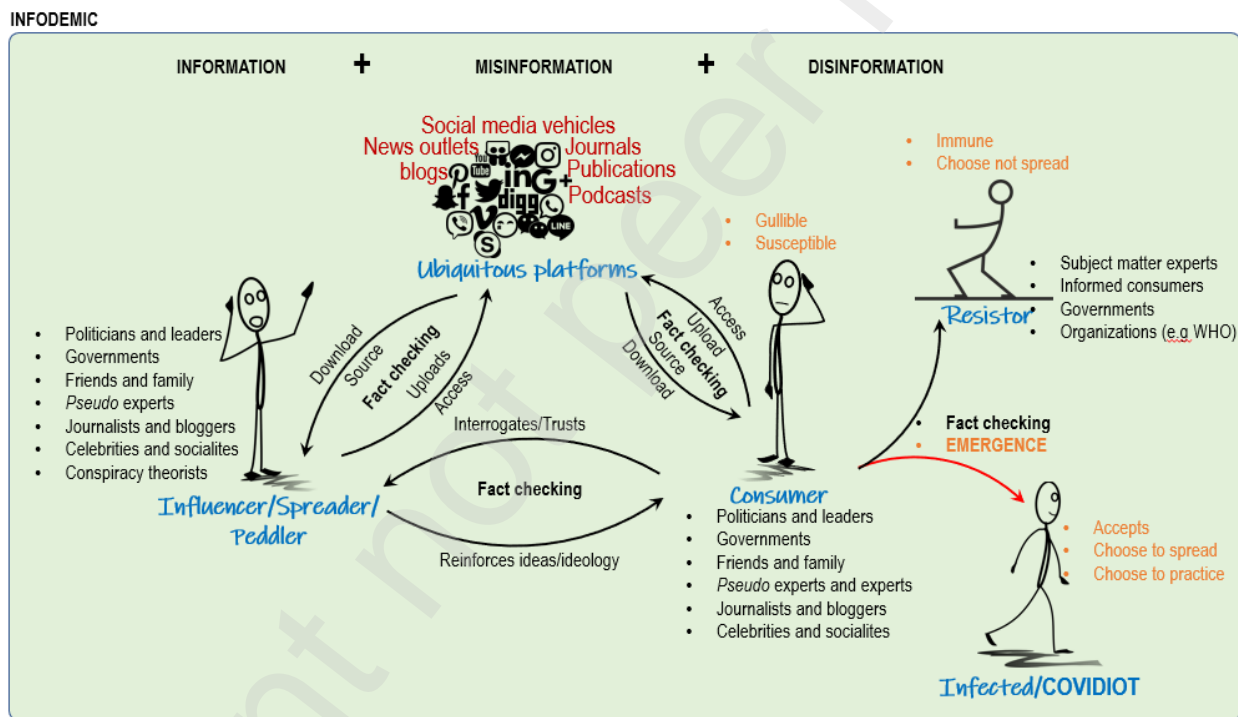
INFODEMIC

INFORMATION + MISINFORMATION + DISINFORMATION

Social media vehicles
News outlets
Journals
blogs
Publications
Podcasts

Ubiquitous platforms

- Immune
- Choose not spread

- Gullible
- Susceptible

- Subject matter experts
- Informed consumers
- Governments
- Organizations (e.g WHO)

Resistor

- Politicians and leaders
- Governments
- Friends and family
- *Pseudo* experts
- Journalists and bloggers
- Celebrities and socialites
- Conspiracy theorists

Download
Source
Fact checking
Uploads
Access

Access
Upload
Fact checking
Source
Download

Interrogates/Trusts

Fact checking

Reinforces ideas/ideology

- Fact checking
- EMERGENCE

Influencer/Spreader/Peddler

Consumer

- Politicians and leaders
- Governments
- Friends and family
- *Pseudo* experts and experts
- Journalists and bloggers
- Celebrities and socialites

- Accepts
- Choose to spread
- Choose to practice

Infected/COVIDIOT

not peer